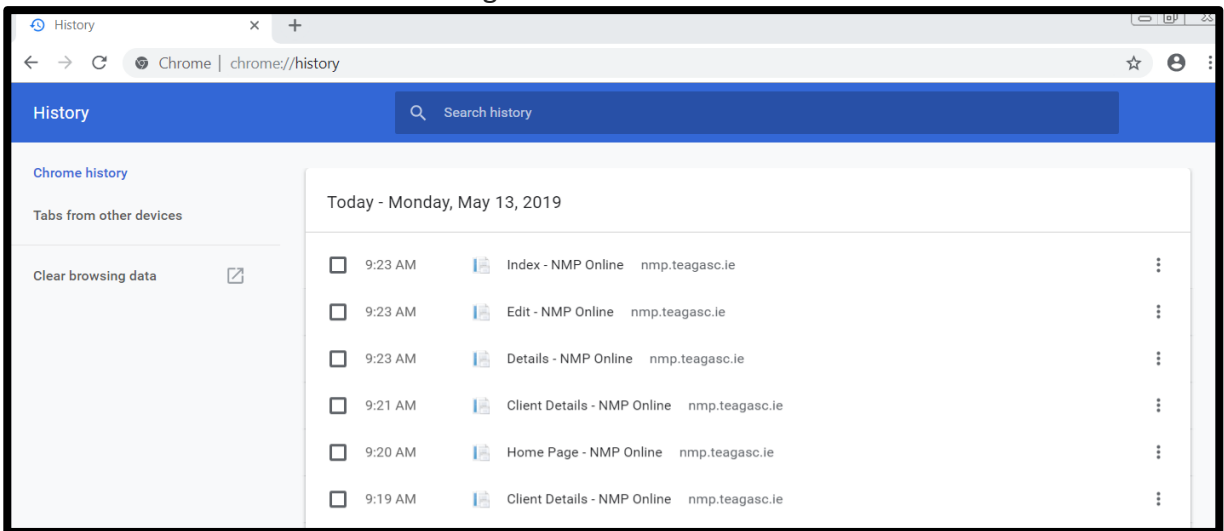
History ×

Chrome | chrome://history

History

Search history

Chrome history

Tabs from other devices

Clear browsing data

Today - Monday, May 13, 2019

9:23 AM Index - NMP Online nmp.teagasc.ie

9:23 AM Edit - NMP Online nmp.teagasc.ie

9:23 AM Details - NMP Online nmp.teagasc.ie

9:21 AM Client Details - NMP Online nmp.teagasc.ie

9:20 AM Home Page - NMP Online nmp.teagasc.ie

9:19 AM Client Details - NMP Online nmp.teagasc.ie